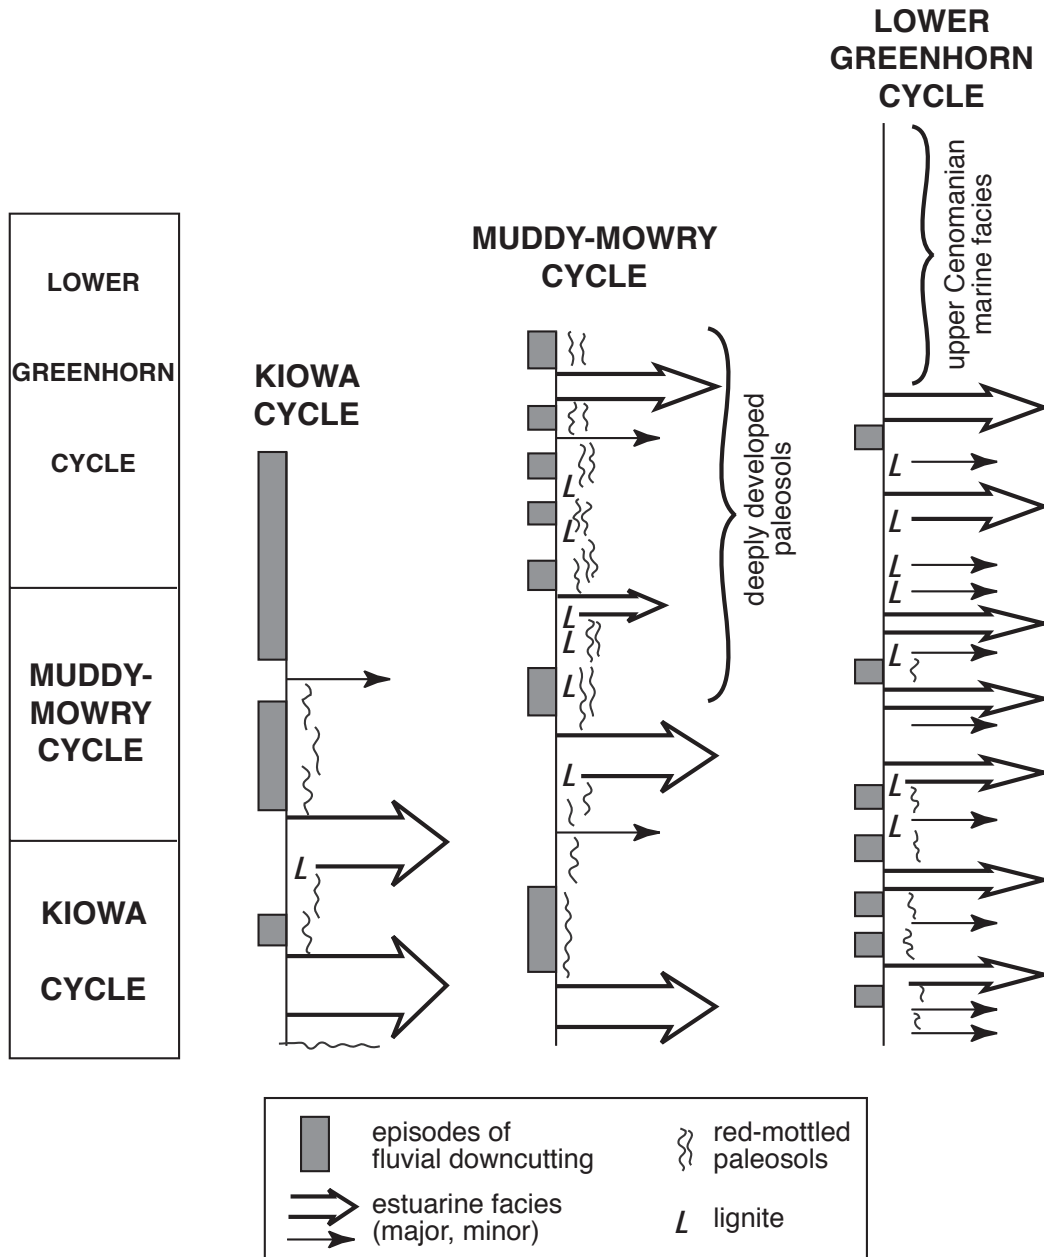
LOWER
GREENHORN
CYCLE

MUDDY-
MOWRY
CYCLE

KIOWA
CYCLE

KIOWA
CYCLE

L

MUDDY-MOWRY
CYCLE

L
L
L
L
L
L

deeply developed
paleosols

LOWER
GREENHORN
CYCLE

upper Cenomanian
marine facies

L
L
L
L
L
L
L

episodes of fluvial downcutting

red-mottled paleosols

estuarine facies (major, minor)

L lignite